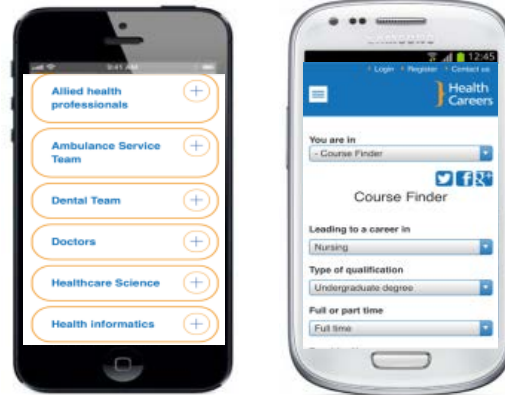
9:41 AM

Allied health professionals

Ambulance Service Team

Dental Team

Doctors

Healthcare Science

Health informatics

SAMSUNG

12:45

› Login › Register › Contact us

Health Careers

You are in

- Course Finder

Course Finder

Leading to a career in

Nursing

Type of qualification

Undergraduate degree

Full or part time

Full time